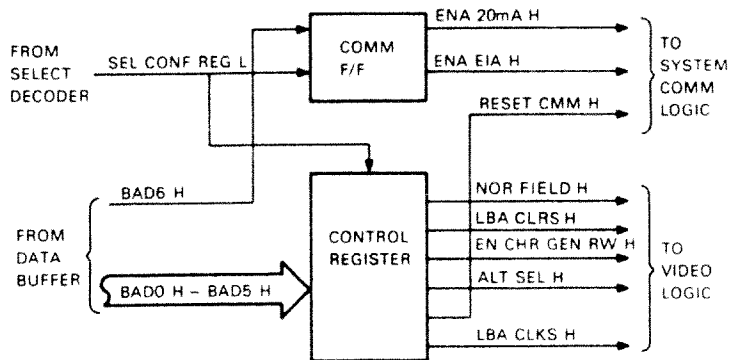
FROM SELECT DECODER

SEL CONF REG L

COMM F/F

ENA 20mA H

ENA EIA H

TO SYSTEM COMM LOGIC

RESET CMM H

BAD6 H

FROM DATA BUFFER

BAD0 H – BAD5 H

CONTROL REGISTER

NOR FIELD H

LBA CLRS H

EN CHR GEN RW H

ALT SEL H

LBA CLKS H

TO VIDEO LOGIC